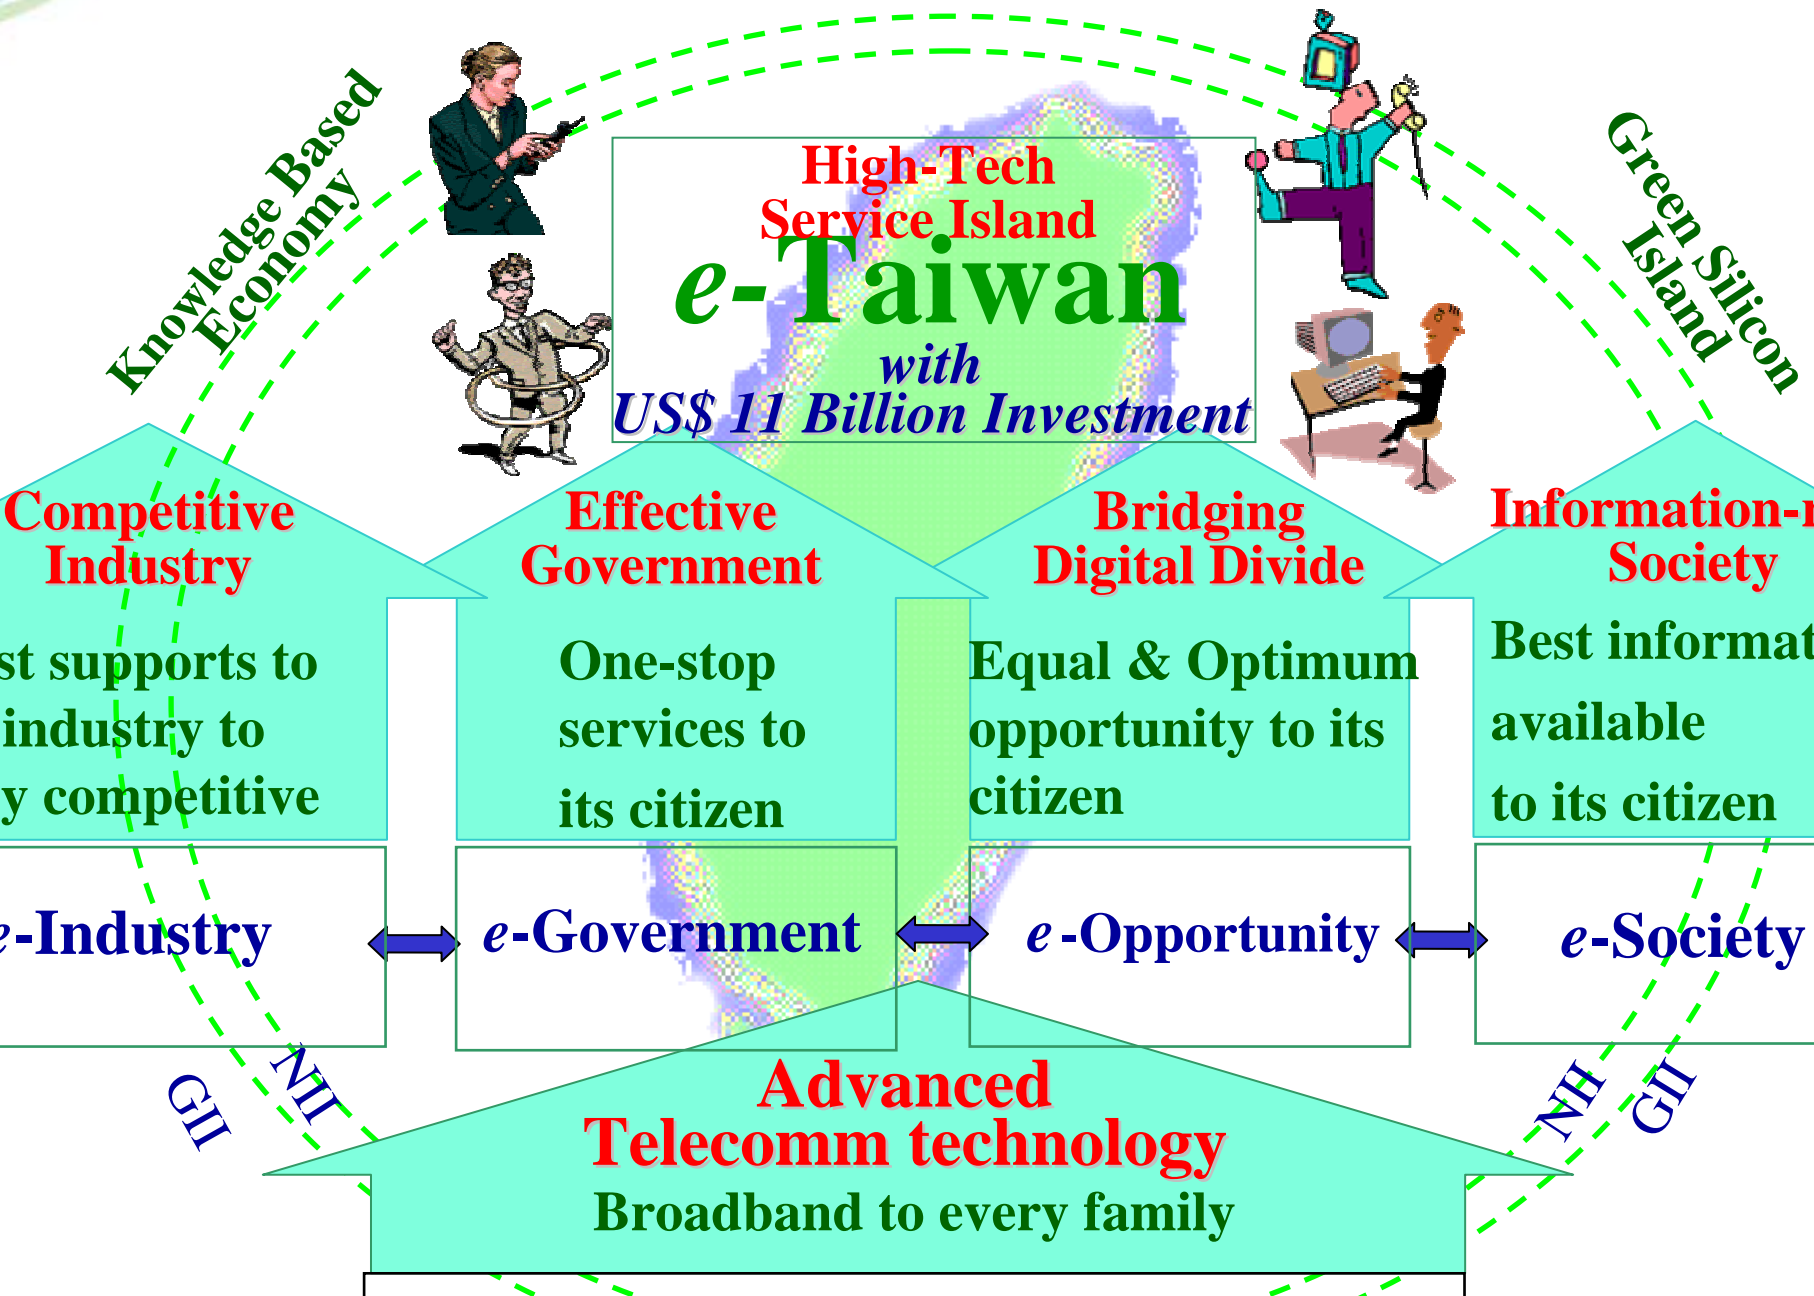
Knowledge Based Economy

High-Tech Service Island
e-Taiwan
with
US$ 11 Billion Investment

Green Silicon Island

Competitive Industry
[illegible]st supports to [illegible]industry to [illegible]y competitive

Effective Government
One-stop services to its citizen

Bridging Digital Divide
Equal & Optimum opportunity to its citizen

Information-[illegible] Society
Best informat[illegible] available to its citizen

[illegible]e-Industry
e-Government
e-Opportunity
e-Society

GII
NII
NII
GII

Advanced Telecomm technology
Broadband to every family